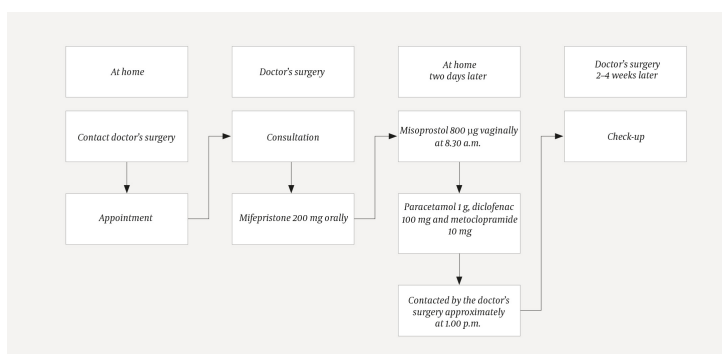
At home

Contact doctor's surgery

Appointment

Doctor's surgery

Consultation

Mifepristone 200 mg orally

At home
two days later

Misoprostol 800 μg vaginally at 8.30 a.m.

Paracetamol 1 g, diclofenac 100 mg and metoclopramide 10 mg

Contacted by the doctor's surgery approximately at 1.00 p.m.

Doctor's surgery
2–4 weeks later

Check-up